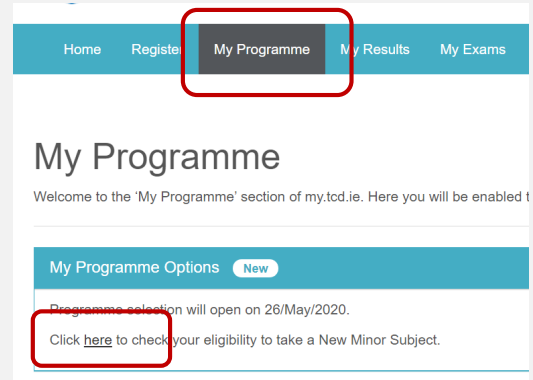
Home Register My Programme My Results My Exams

My Programme

Welcome to the 'My Programme' section of my.tcd.ie. Here you will be enabled t

My Programme Options New

Programme selection will open on 26/May/2020.

Click here to check your eligibility to take a New Minor Subject.